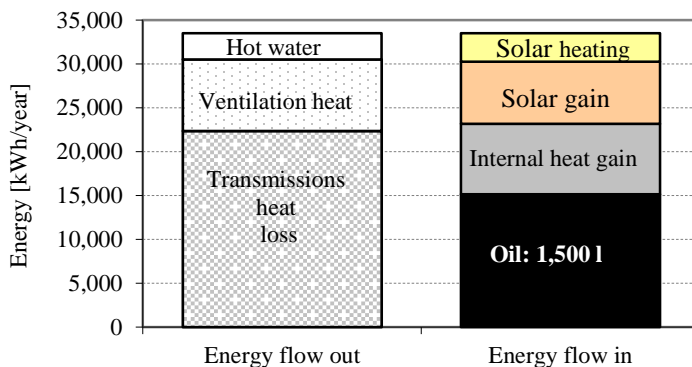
35,000
30,000
25,000
20,000
15,000
10,000
5,000
0

Energy [kWh/year]

Hot water
Ventilation heat
Transmissions heat loss

Solar heating
Solar gain
Internal heat gain
Oil: 1,500 l

Energy flow out
Energy flow in